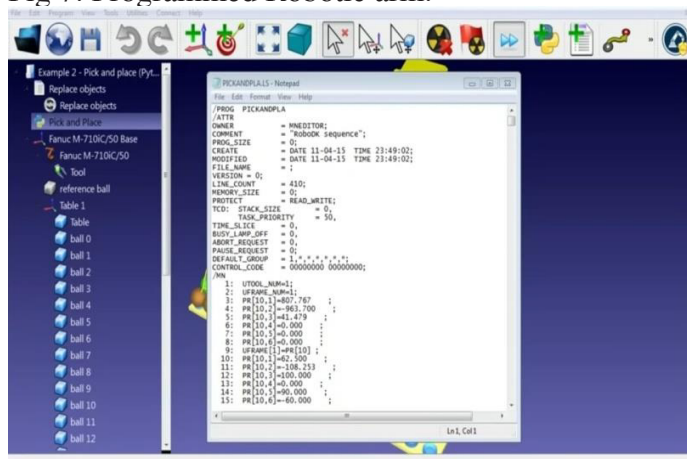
Fig 7: Programmed Robotic arm.

File Edit Program View Tools Utilities Connect

Example 2 - Pick and place (Pyt...
Replace objects
Replace objects
Pick and Place
Fanuc M-710iC/50 Base
Fanuc M-710iC/50
Tool
reference ball
Table 1
Table
ball 0
ball 1
ball 2
ball 3
ball 4
ball 5
ball 6
ball 7
ball 8
ball 9
ball 10
ball 11
ball 12

PICKANDPLA.LS - Notepad
File Edit Format View Help
/PROG PICKANDPLA
/ATTR
OWNER = MNEDITOR;
COMMENT = "RoboDK sequence";
PROG_SIZE = 0;
CREATE = DATE 11-04-15 TIME 23:49:02;
MODIFIED = DATE 11-04-15 TIME 23:49:02;
FILE_NAME = ;
VERSION = 0;
LINE_COUNT = 410;
MEMORY_SIZE = 0;
PROTECT = READ_WRITE;
TCD: STACK_SIZE = 0,
TASK_PRIORITY = 50,
TIME_SLICE = 0,
BUSY_LAMP_OFF = 0,
ABORT_REQUEST = 0,
PAUSE_REQUEST = 0;
DEFAULT_GROUP = 1,*,*,*,*;
CONTROL_CODE = 00000000 00000000;
/MN
1: UTOOL_NUM=1;
2: UFRAME_NUM=1;
3: PR[10,1]=807.767 ;
4: PR[10,2]=-963.700 ;
5: PR[10,3]=41.479 ;
6: PR[10,4]=0.000 ;
7: PR[10,5]=0.000 ;
8: PR[10,6]=0.000 ;
9: UFRAME[1]=PR[10] ;
10: PR[10,1]=62.500 ;
11: PR[10,2]=-108.253 ;
12: PR[10,3]=100.000 ;
13: PR[10,4]=0.000 ;
14: PR[10,5]=90.000 ;
15: PR[10,6]=-60.000 ;
Ln 1, Col 1